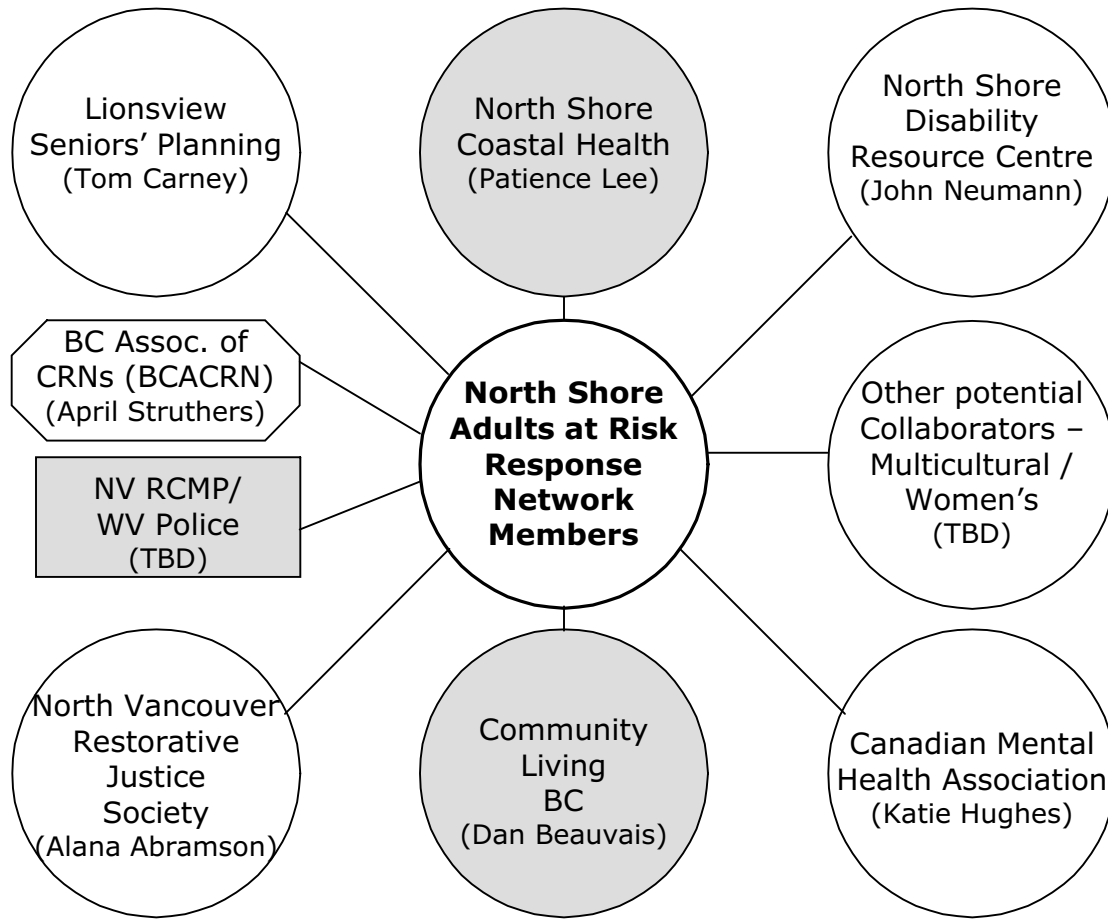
Lionsview Seniors' Planning (Tom Carney)

North Shore Coastal Health (Patience Lee)

North Shore Disability Resource Centre (John Neumann)

BC Assoc. of CRNs (BCACRN) (April Struthers)

**North Shore Adults at Risk Response Network Members**

Other potential Collaborators – Multicultural / Women's (TBD)

NV RCMP/ WV Police (TBD)

North Vancouver Restorative Justice Society (Alana Abramson)

Community Living BC (Dan Beauvais)

Canadian Mental Health Association (Katie Hughes)